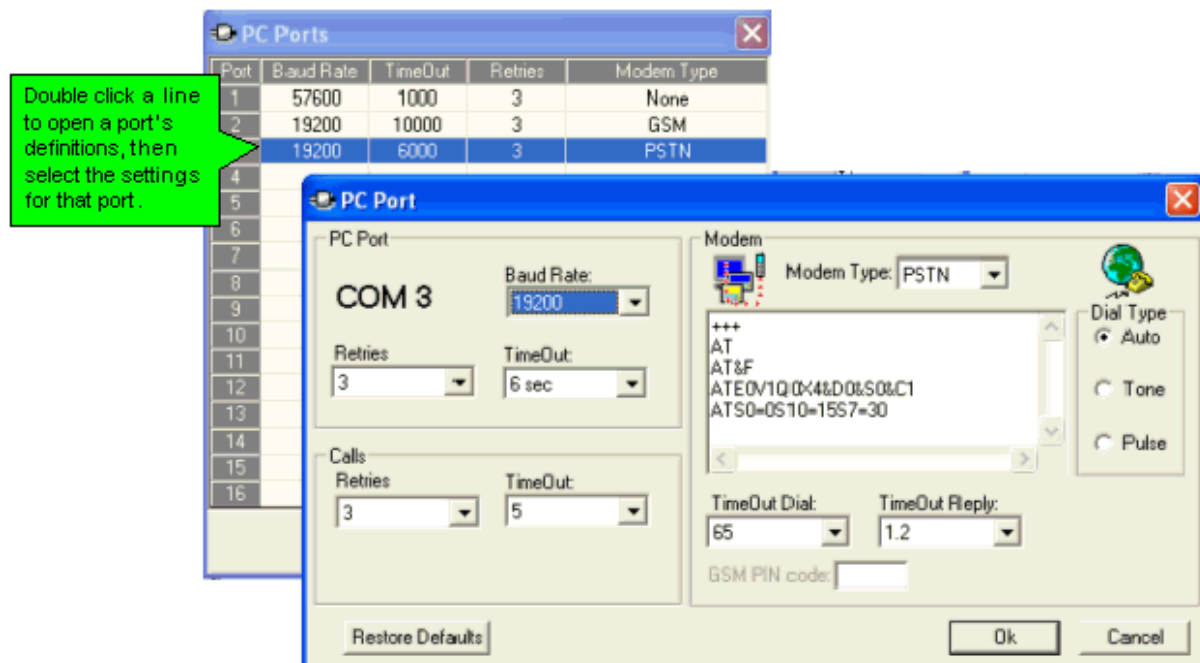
PC Ports

| Port | Baud Rate | TimeOut | Retries | Modem Type |
|---|---|---|---|---|
| 1 | 57600 | 1000 | 3 | None |
| 2 | 19200 | 10000 | 3 | GSM |
| | 19200 | 6000 | 3 | PSTN |
| 4 | | | | |
| 5 | | | | |
| 6 | | | | |
| 7 | | | | |
| 8 | | | | |
| 9 | | | | |
| 10 | | | | |
| 11 | | | | |
| 12 | | | | |
| 13 | | | | |
| 14 | | | | |
| 15 | | | | |
| 16 | | | | |

Double click a line to open a port's definitions, then select the settings for that port.

PC Port

PC Port
COM 3
Baud Rate:
19200
Retries
3
TimeOut:
6 sec

Calls
Retries
3
TimeOut:
5

Modem
Modem Type: PSTN
+++
AT
AT&F
ATE0V1Q0X4&D0&S0&C1
ATS0=0S10=15S7=30

Dial Type
Auto
Tone
Pulse

TimeOut Dial:
65
TimeOut Reply:
1.2
GSM PIN code:

Restore Defaults
Ok
Cancel